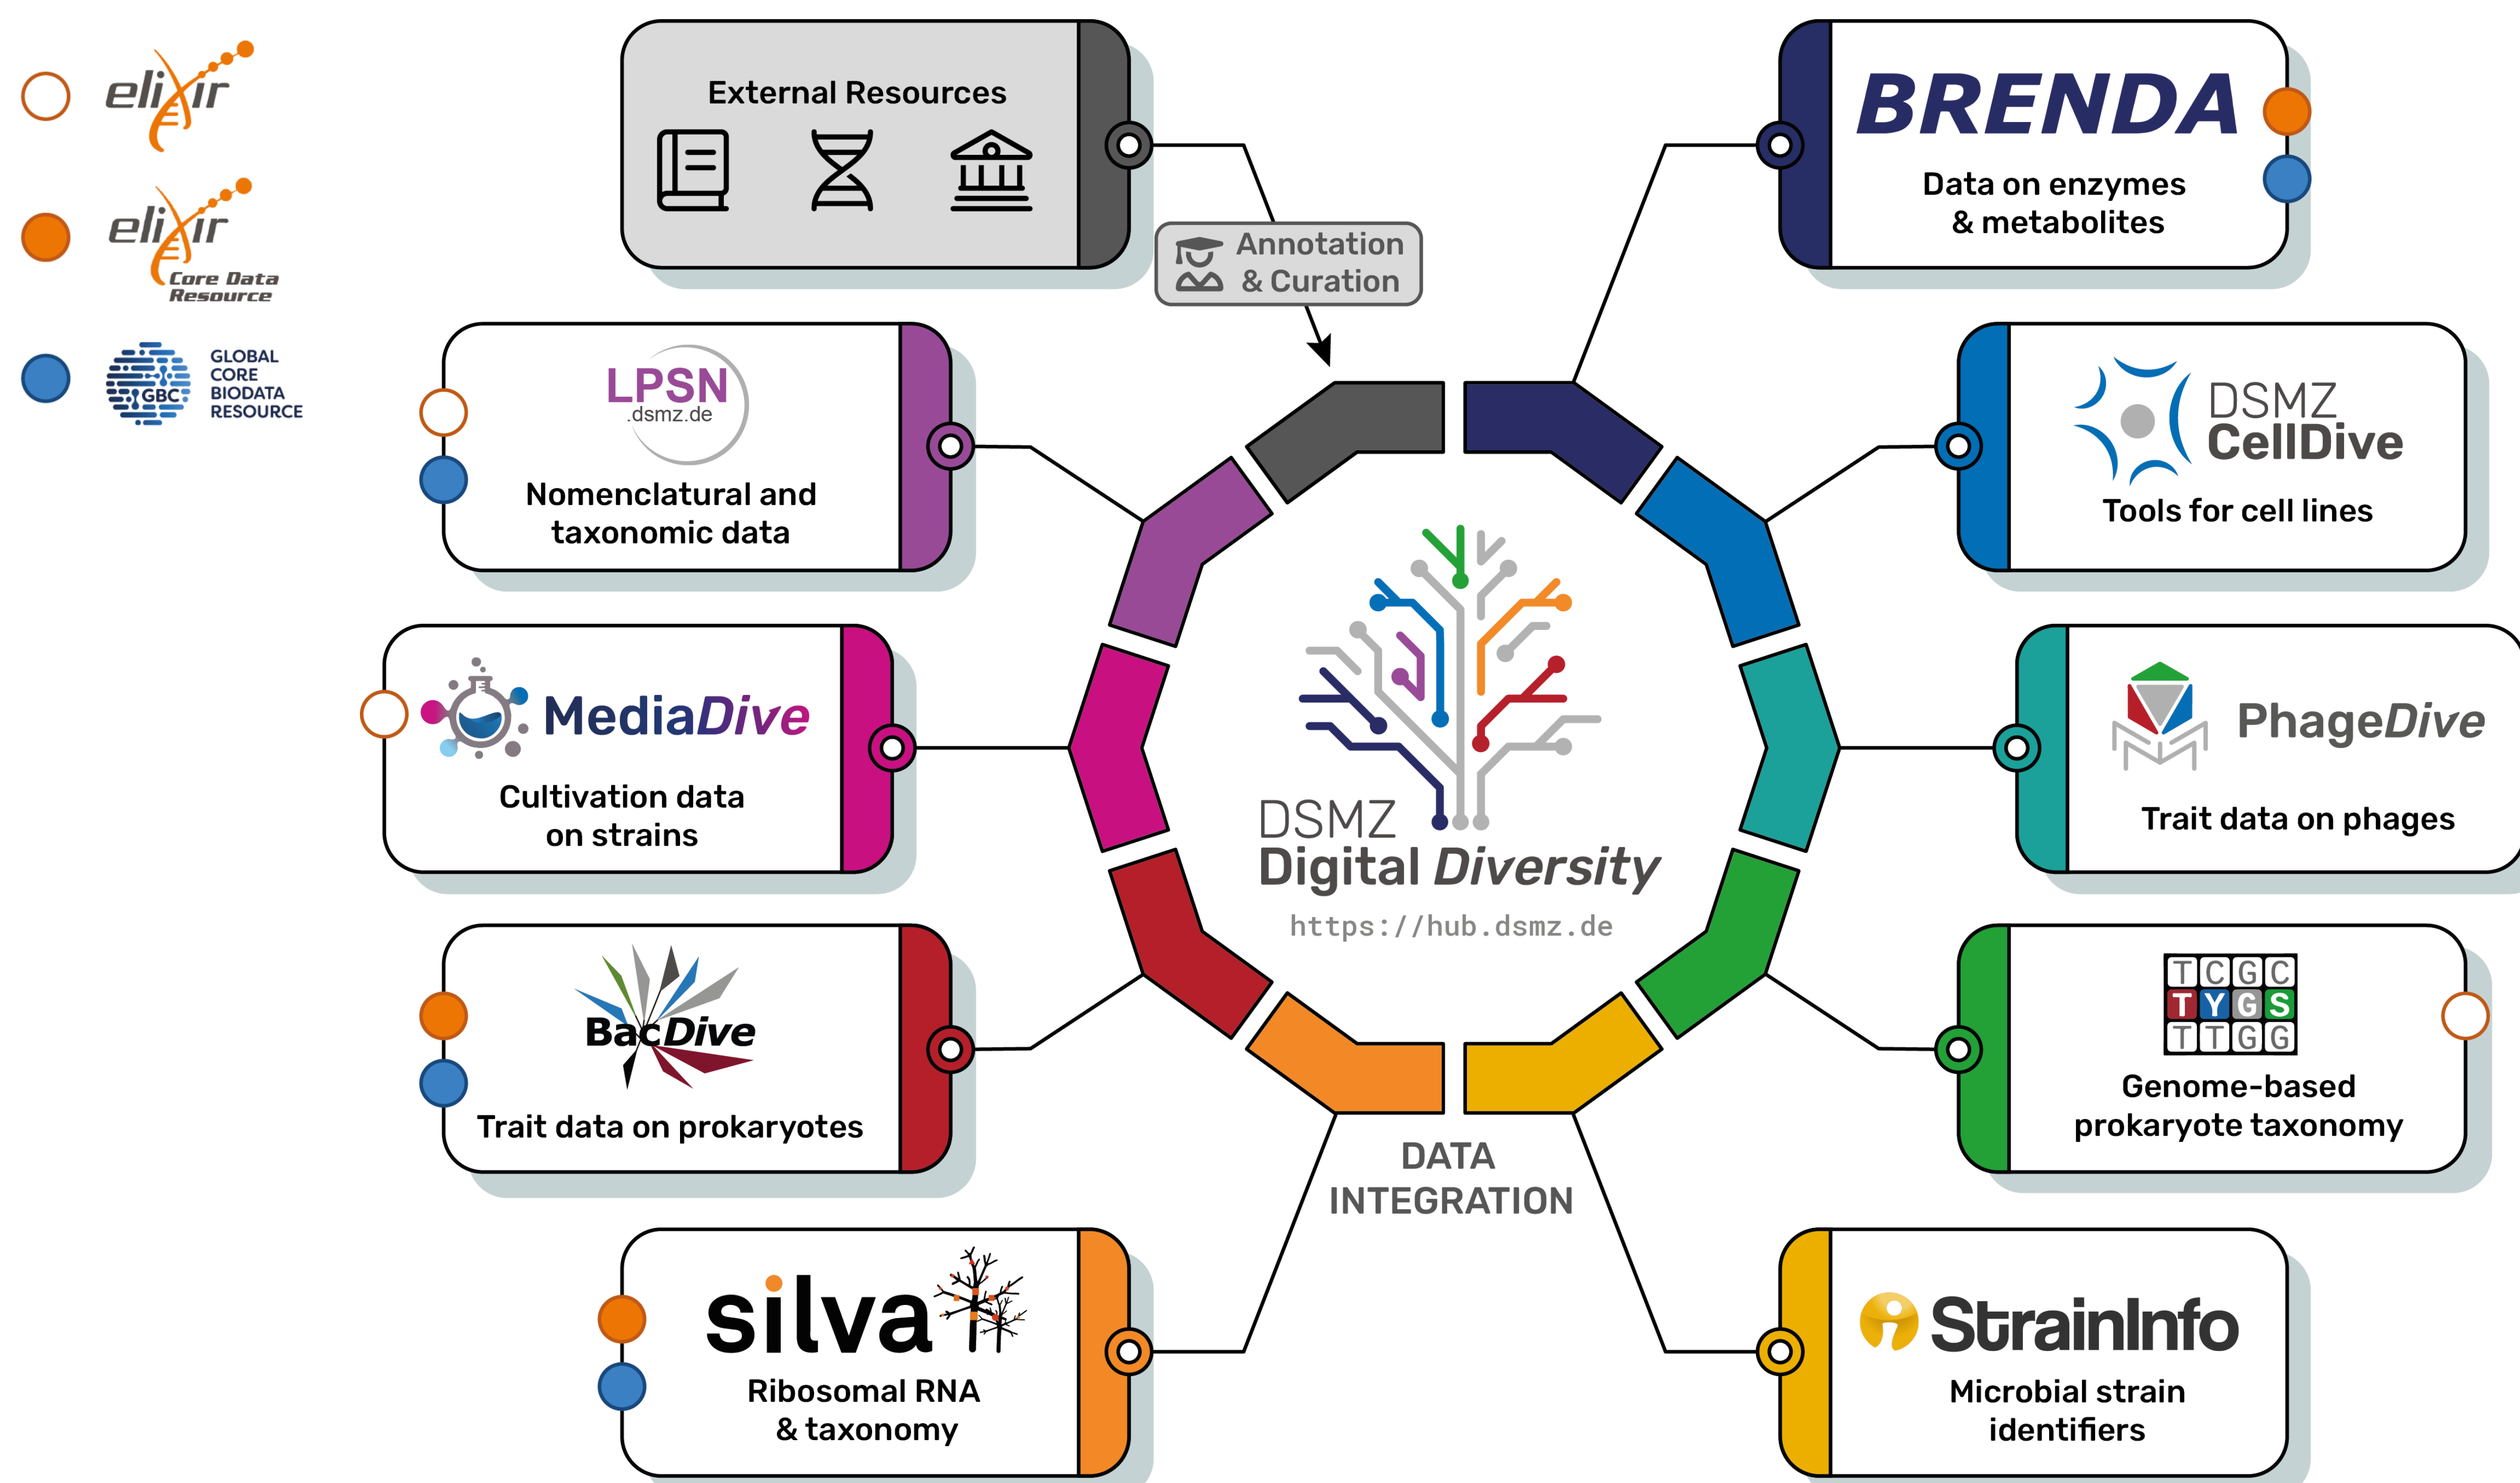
elixir

elixir
Core Data Resource

GBC
GLOBAL CORE BIODATA RESOURCE

External Resources

Annotation & Curation

BRENDA
Data on enzymes & metabolites

LPSN
.dsmz.de
Nomenclatural and taxonomic data

DSMZ CellDive
Tools for cell lines

MediaDive
Cultivation data on strains

PhageDive
Trait data on phages

DSMZ
Digital Diversity
https://hub.dsmz.de

BacDive
Trait data on prokaryotes

TCGC
TYGS
TTGG
Genome-based prokaryote taxonomy

DATA INTEGRATION

silva
Ribosomal RNA & taxonomy

StrainInfo
Microbial strain identifiers